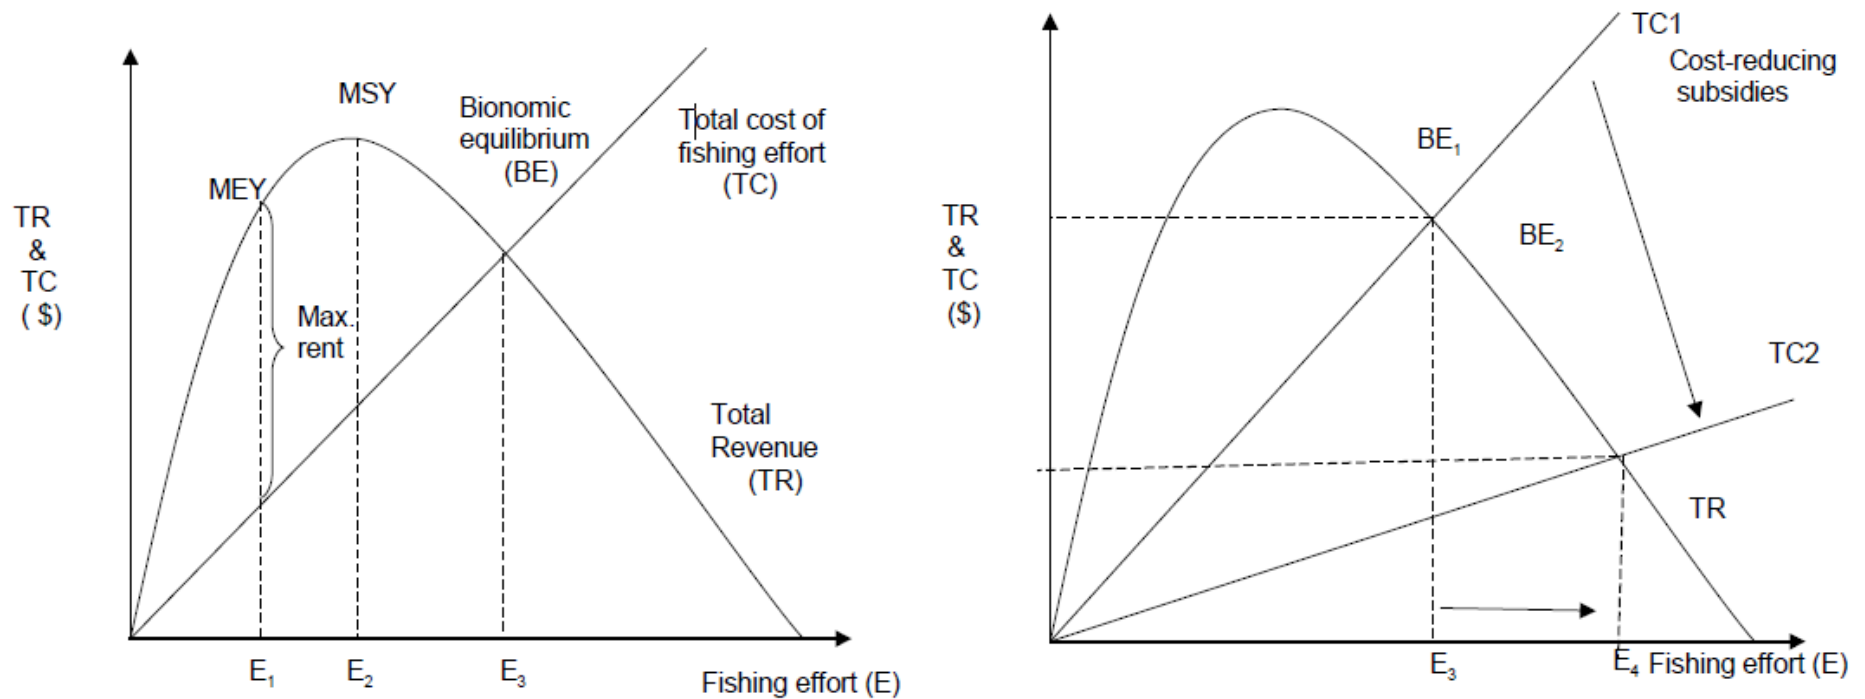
MSY

Bionomic equilibrium (BE)

Total cost of fishing effort (TC)

MEY

TR & TC ( $)

Max. rent

Total Revenue (TR)

$E_1$ $E_2$ $E_3$

Fishing effort (E)

TC1

Cost-reducing subsidies

$BE_1$

$BE_2$

TR & TC ($)

TC2

TR

$E_3$

$E_4$ Fishing effort (E)